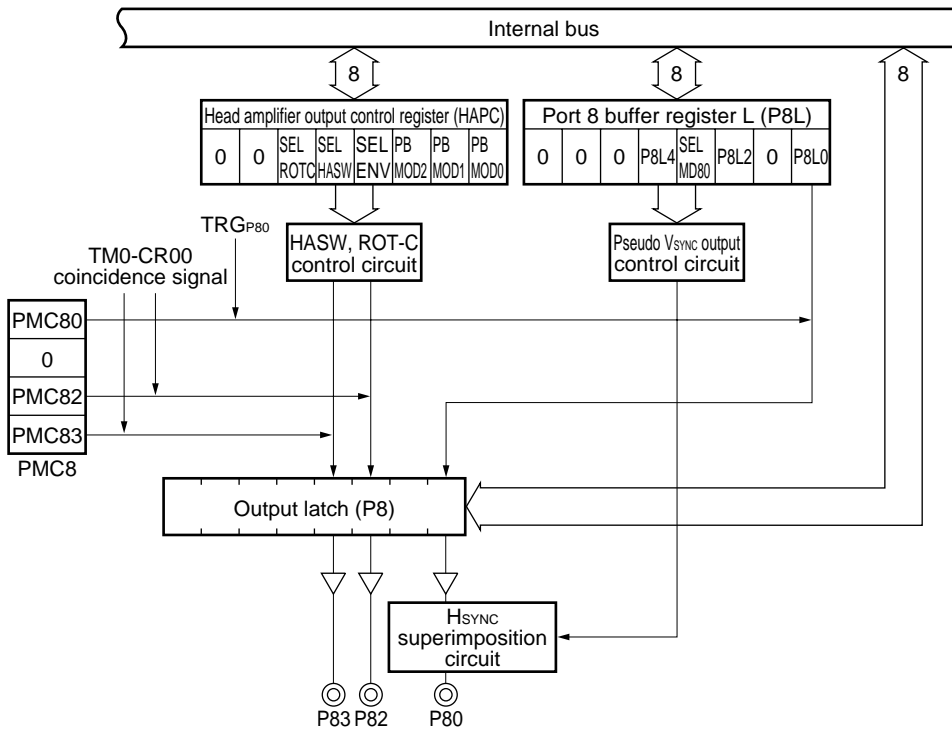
Internal bus

8

8

8

Head amplifier output control register (HAPC)

| 0 | 0 | SEL ROTC | SEL HASW | SEL ENV | PB MOD2 | PB MOD1 | PB MOD0 |
|---|---|---|---|---|---|---|---|

Port 8 buffer register L (P8L)

| 0 | 0 | 0 | P8L4 | SEL MD80 | P8L2 | 0 | P8L0 |
|---|---|---|---|---|---|---|---|

TRG$_{P80}$

TM0-CR00 coincidence signal

HASW, ROT-C control circuit

Pseudo V$_{SYNC}$ output control circuit

PMC80

0

PMC82

PMC83

PMC8

Output latch (P8)

H$_{SYNC}$ superimposition circuit

P83 P82 P80